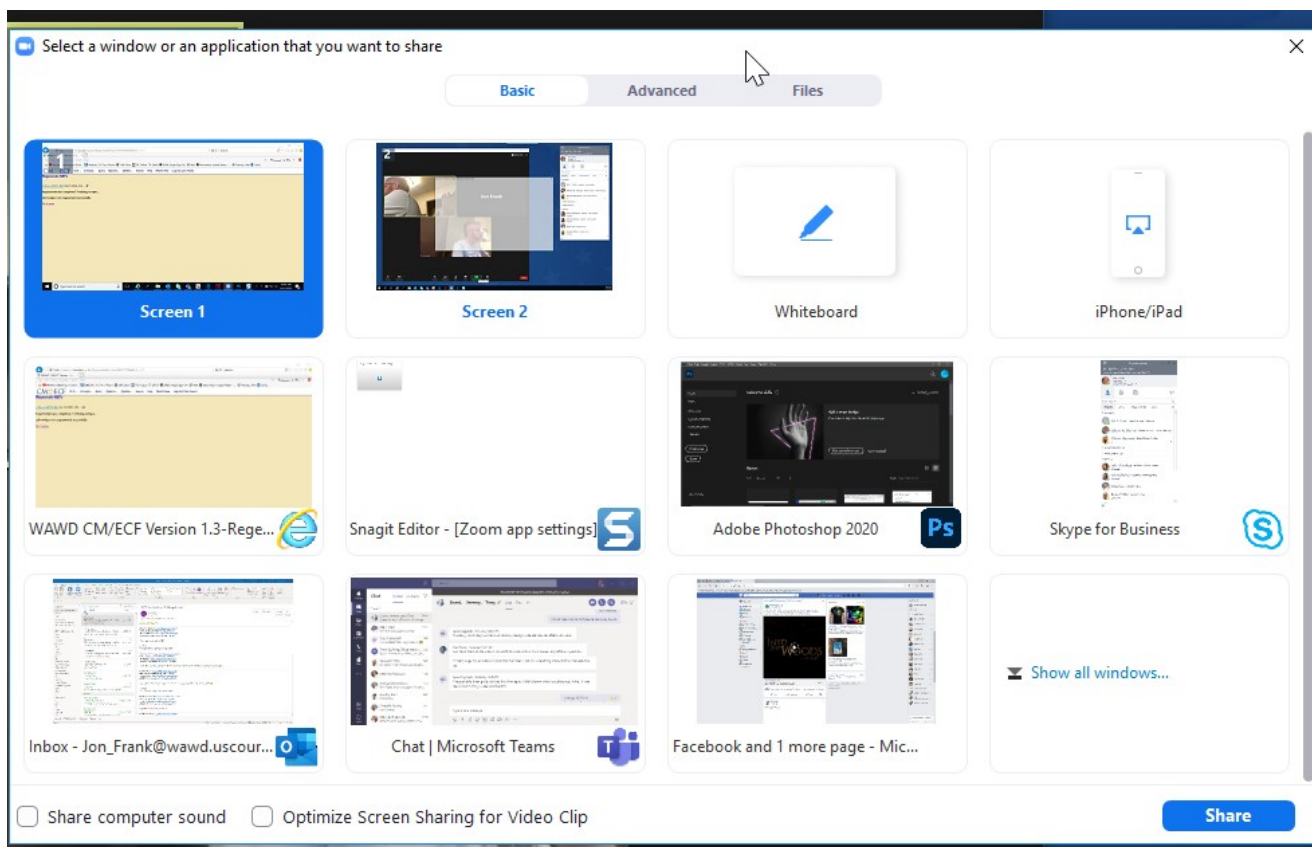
Select a window or an application that you want to share

Basic
Advanced
Files

1
Screen 1

2
Screen 2

Whiteboard

iPhone/iPad

WAWD CM/ECF Version 1.3-Rege...

Snagit Editor - [Zoom app settings]

Adobe Photoshop 2020

Ps

Skype for Business

Inbox - Jon_Frank@wawd.uscour...

Chat | Microsoft Teams

Facebook and 1 more page - Mic...

Show all windows...

Share computer sound
Optimize Screen Sharing for Video Clip

Share